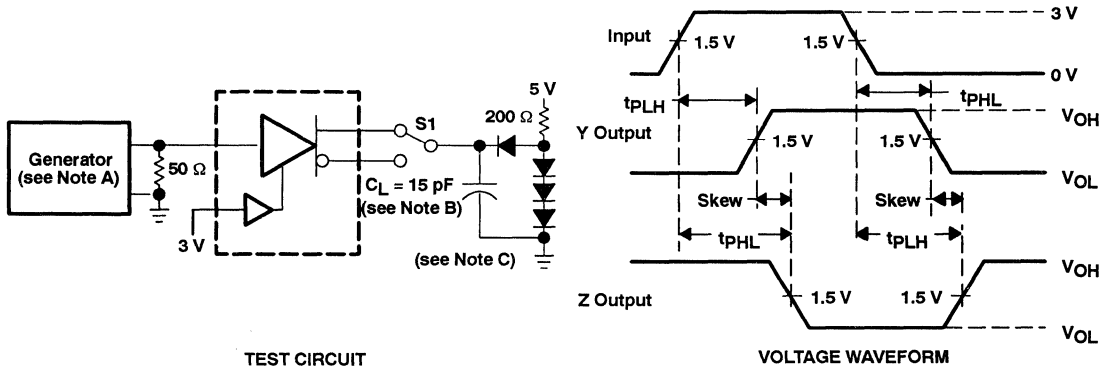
Generator (see Note A)

50 Ω

3 V

S1

200 Ω

5 V

$C_L$ = 15 pF (see Note B)

(see Note C)

TEST CIRCUIT

Input

1.5 V

1.5 V

3 V

0 V

$t_{PLH}$

$t_{PHL}$

Y Output

1.5 V

1.5 V

$V_{OH}$

$V_{OL}$

Skew

Skew

$t_{PHL}$

$t_{PLH}$

$V_{OH}$

Z Output

1.5 V

1.5 V

$V_{OL}$

VOLTAGE WAVEFORM